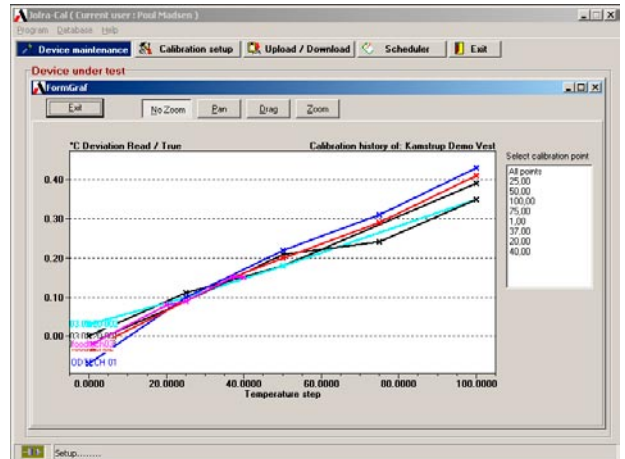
Jofra-Cal ( Current user : Poul Madsen )

Program Database Help

Device maintenance | Calibration setup | Upload / Download | Scheduler | Exit

Device under test

FormGraf

Exit | No Zoom | Pan | Drag | Zoom

°C Deviation Read / True

Calibration history of: Kamstrup Demo Vest

Select calibration point

All points
25,00
50,00
100,00
75,00
1,00
37,00
20,00
40,00

0.40
0.30
0.20
0.10
0.00

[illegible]
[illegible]
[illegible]
OD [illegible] CH 01

0.0000 20.0000 40.0000 60.0000 80.0000 100.0000

Temperature step

Setup........